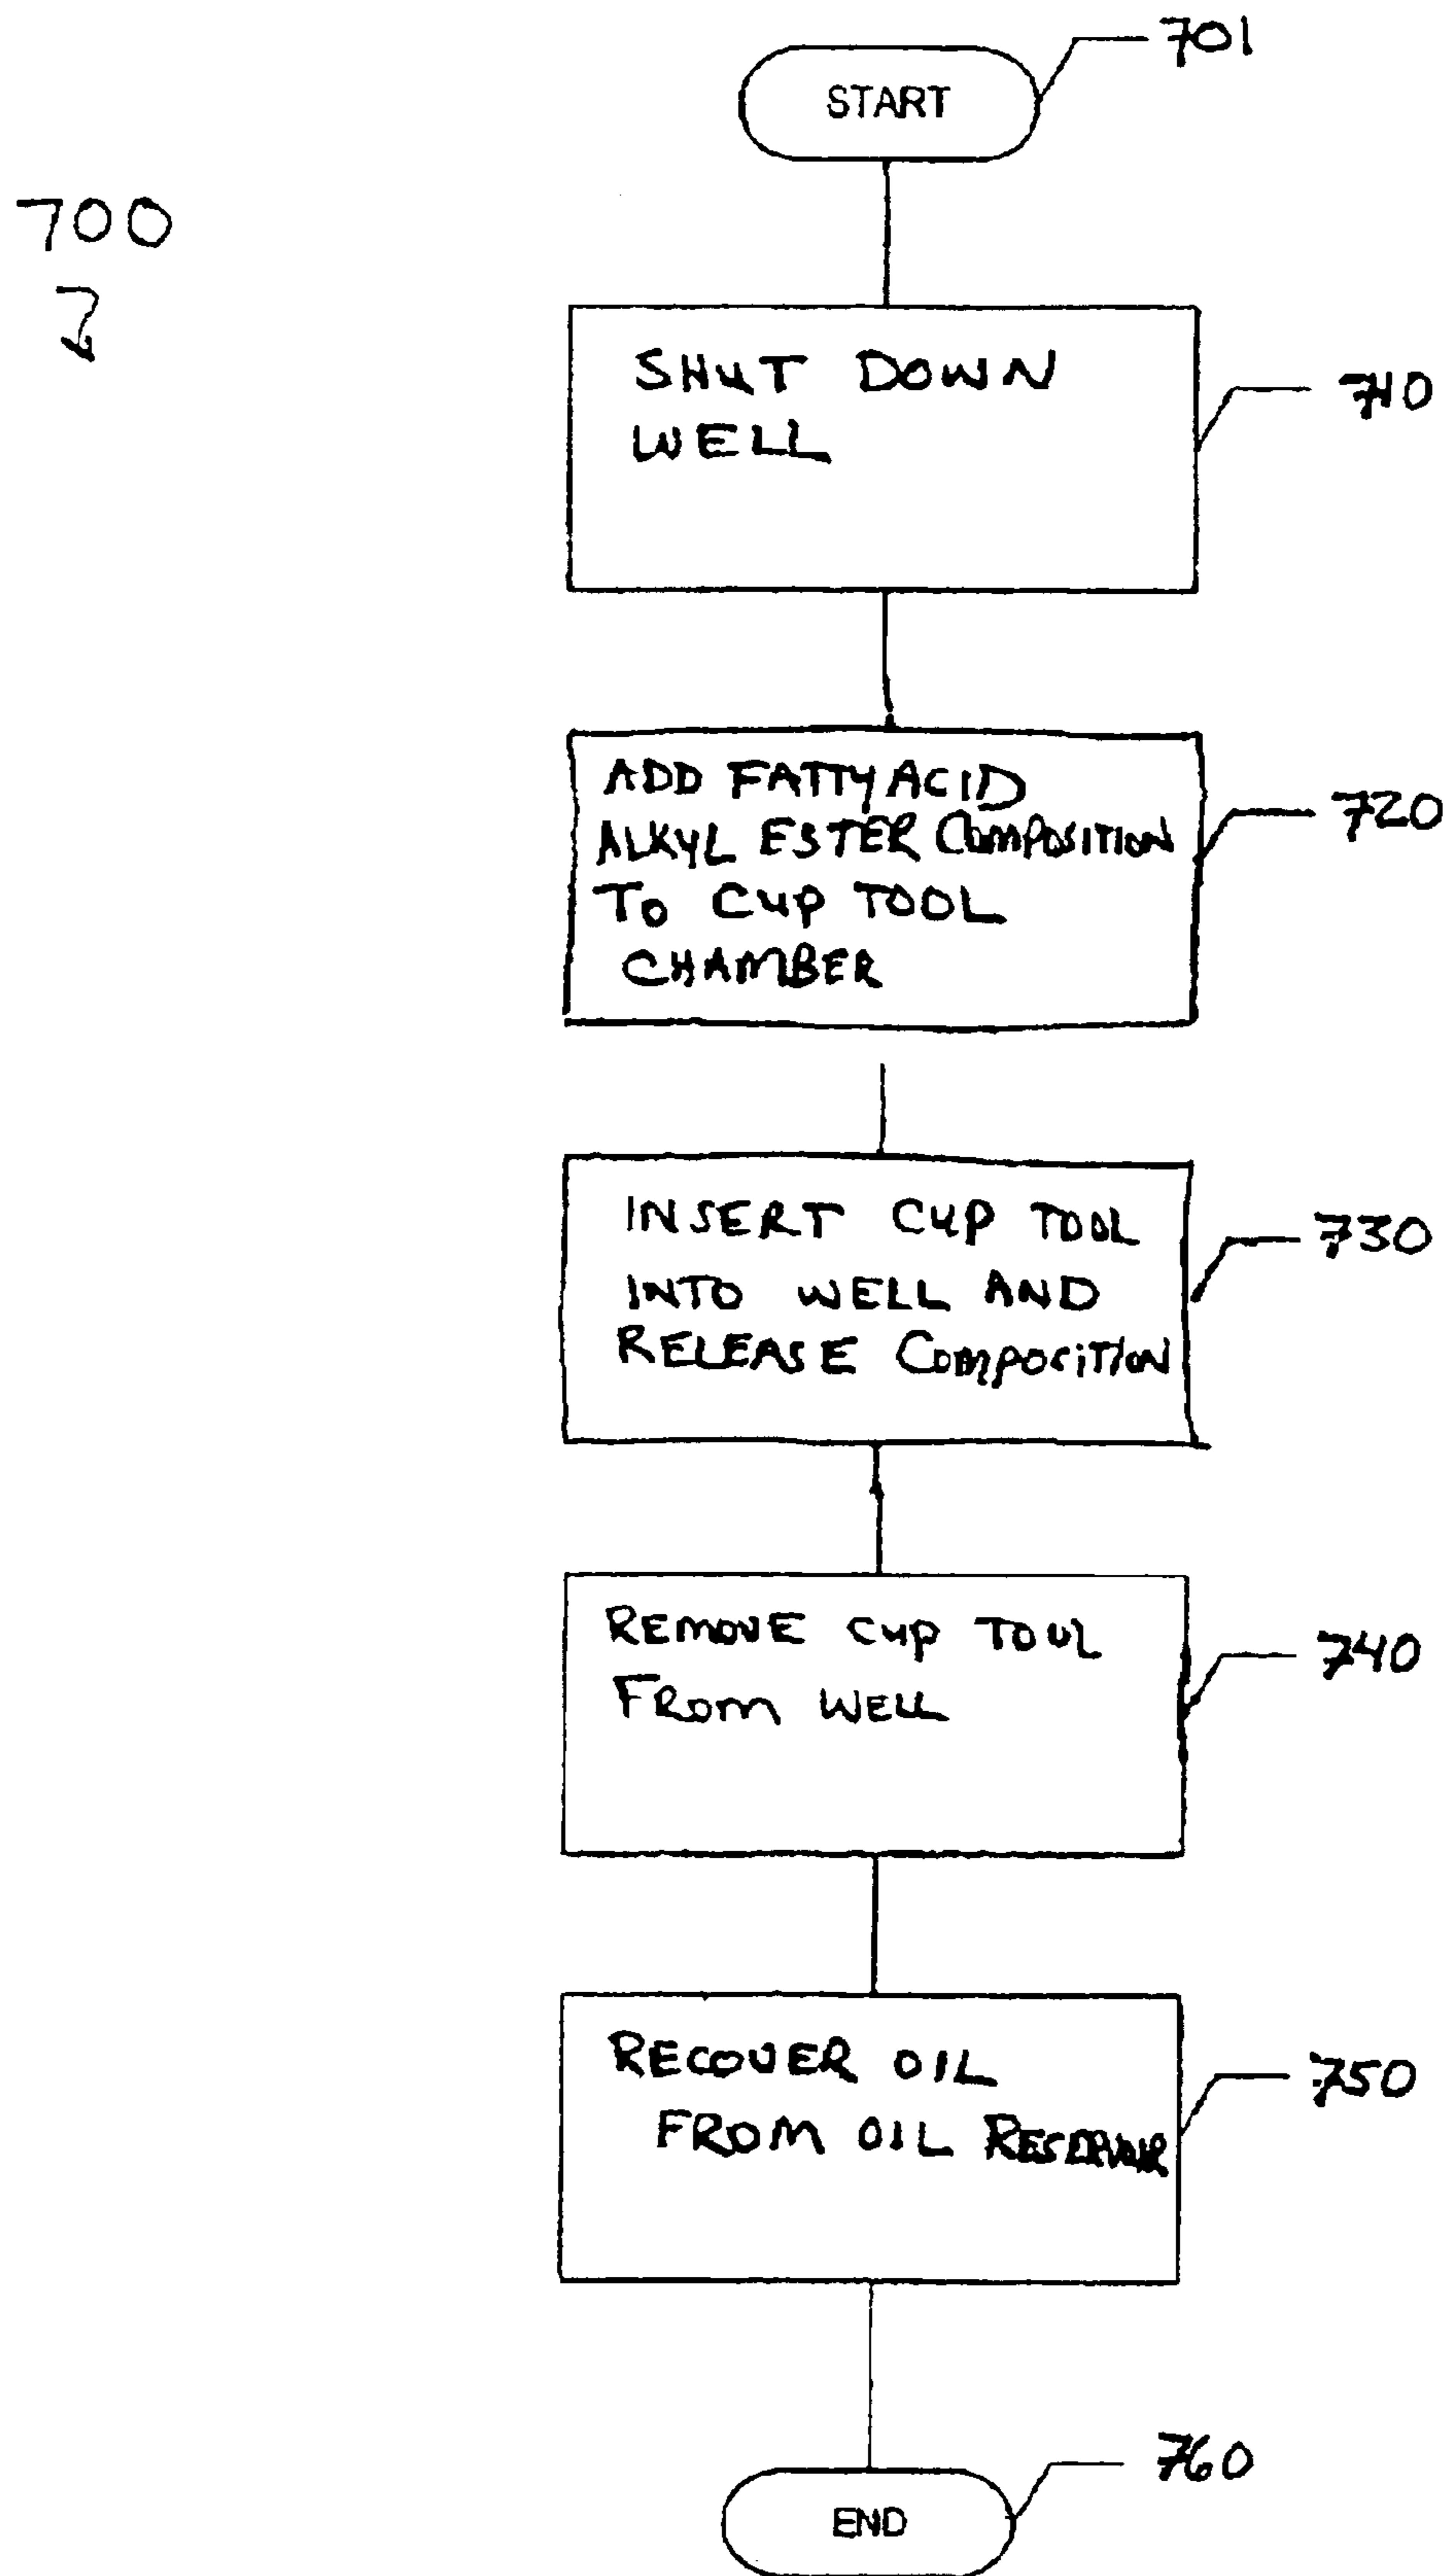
700

START

701

SHUT DOWN WELL

710

ADD FATTY ACID ALKYL ESTER COMPOSITION TO CUP TOOL CHAMBER

720

INSERT CUP TOOL INTO WELL AND RELEASE COMPOCITION

730

REMOVE CUP TOUL FROM WELL

740

RECOVER OIL FROM OIL RESERVOIR

750

END

760